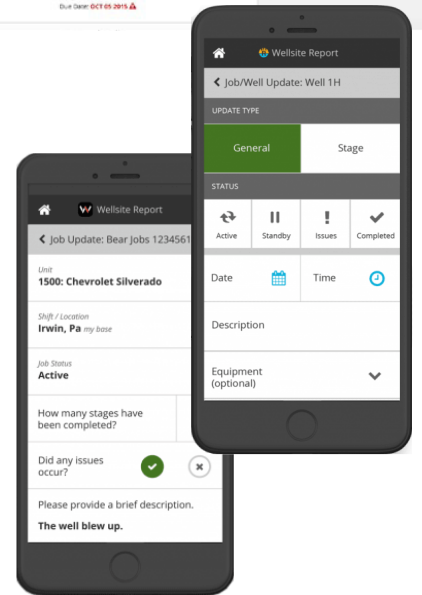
Due Date: OCT 05 2015

Wellsite Report

Job/Well Update: Well 1H

UPDATE TYPE

General

Stage

STATUS

Active

Standby

Issues

Completed

Date

Time

Description

Equipment (optional)

Wellsite Report

Job Update: Bear Jobs 1234561

Unit
1500: Chevrolet Silverado

Shift / Location
Irwin, Pa my base

Job Status
Active

How many stages have been completed?

Did any issues occur?

Please provide a brief description.

The well blew up.